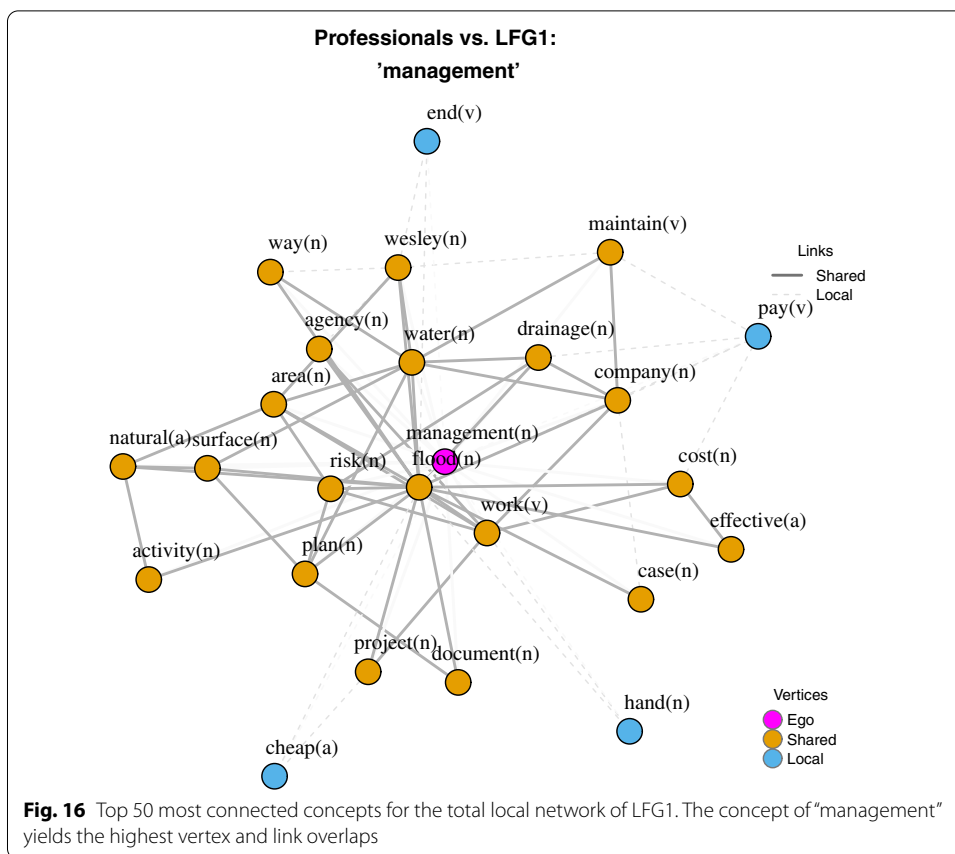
Professionals vs. LFG1:
'management'

end(v)

Links
Shared
Local

way(n)
wesley(n)
maintain(v)
pay(v)
agency(n)
water(n)
drainage(n)
area(n)
company(n)
management(n)
natural(a)
surface(n)
risk(n)
flood(n)
cost(n)
work(v)
effective(a)
activity(n)
plan(n)
case(n)
project(n)
document(n)
hand(n)
cheap(a)

Vertices
Ego
Shared
Local

Fig. 16 Top 50 most connected concepts for the total local network of LFG1. The concept of "management" yields the highest vertex and link overlaps